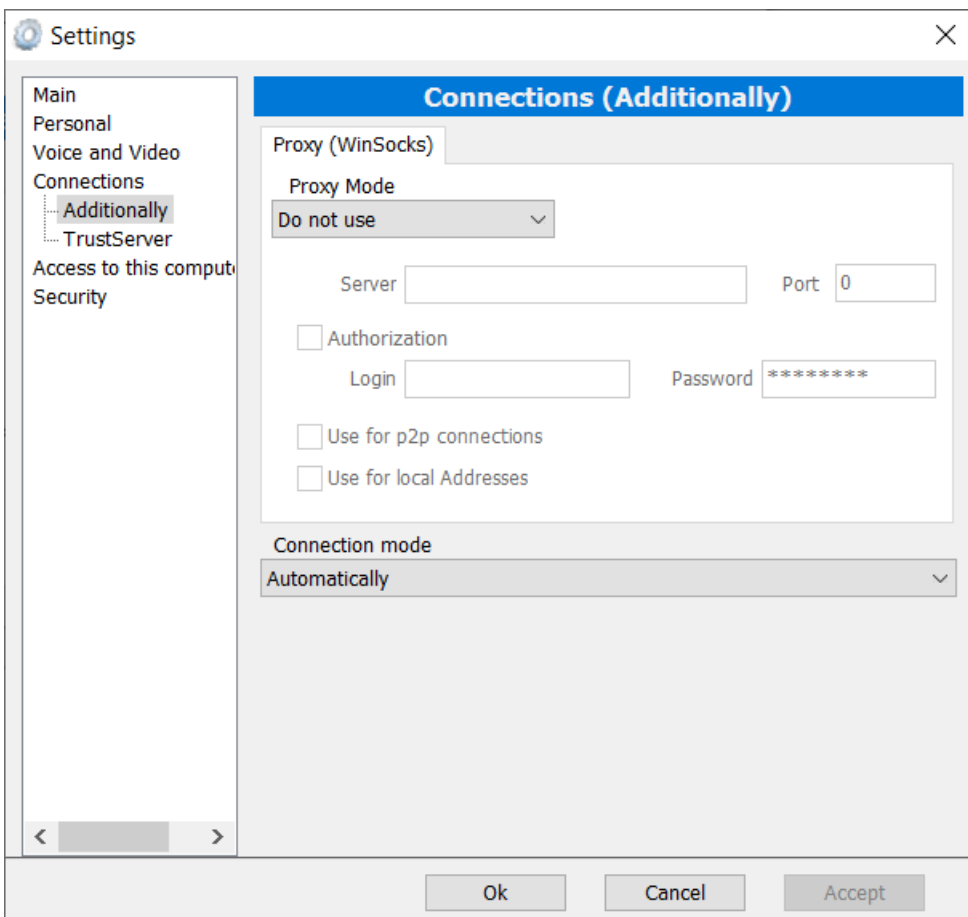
Settings

Main
Personal
Voice and Video
Connections
Additionally
TrustServer
Access to this comput
Security

Connections (Additionally)

Proxy (WinSocks)

Proxy Mode
Do not use

Server
Port 0

Authorization

Login
Password ********

Use for p2p connections

Use for local Addresses

Connection mode
Automatically

Ok
Cancel
Accept